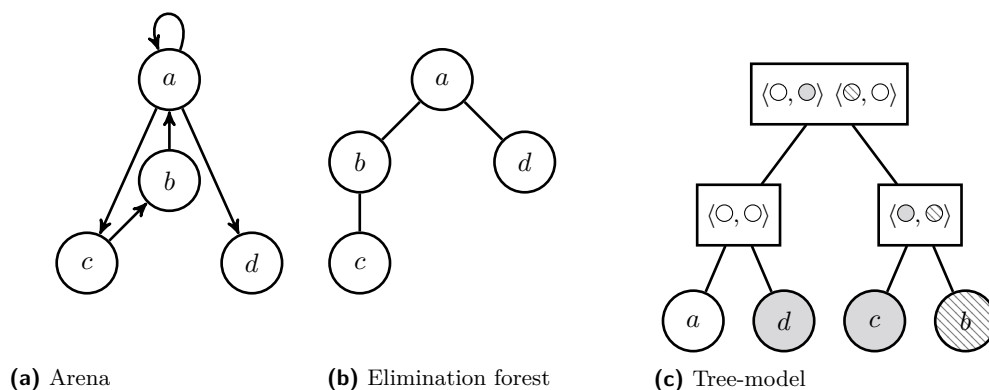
$a$
$b$
$c$
$d$

$a$
$b$
$d$
$c$

$\langle \bigcirc, \bigcirc \rangle \; \langle \oslash, \bigcirc \rangle$
$\langle \bigcirc, \bigcirc \rangle$
$\langle \bigcirc, \oslash \rangle$
$a$
$d$
$c$
$b$

**(a)** Arena
**(b)** Elimination forest
**(c)** Tree-model